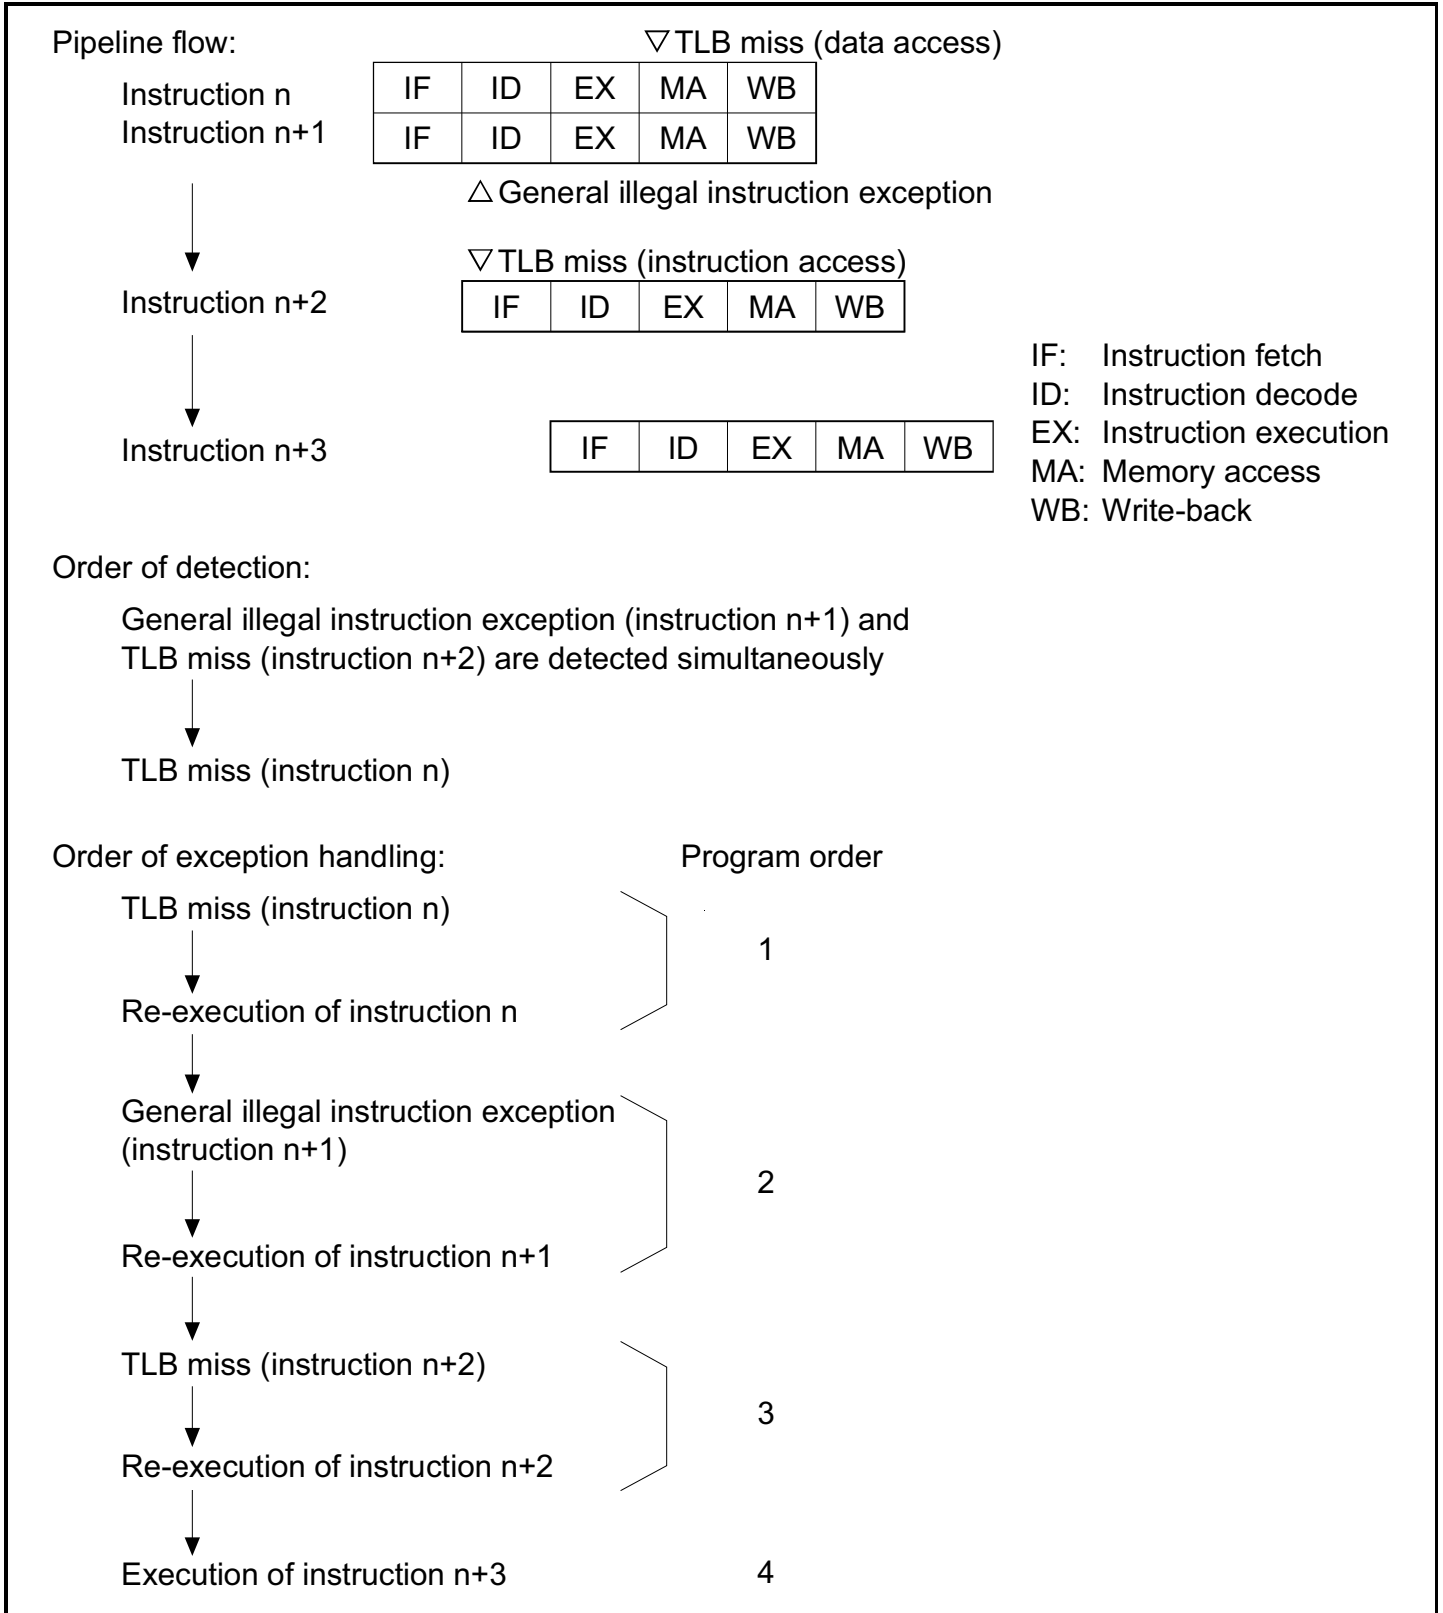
Pipeline flow:

▽TLB miss (data access)

Instruction n

| IF | ID | EX | MA | WB |
|---|---|---|---|---|
| IF | ID | EX | MA | WB |

Instruction n+1

△General illegal instruction exception

▽TLB miss (instruction access)

Instruction n+2

| IF | ID | EX | MA | WB |
|---|---|---|---|---|

Instruction n+3

| IF | ID | EX | MA | WB |
|---|---|---|---|---|

IF: Instruction fetch
ID: Instruction decode
EX: Instruction execution
MA: Memory access
WB: Write-back

Order of detection:

General illegal instruction exception (instruction n+1) and TLB miss (instruction n+2) are detected simultaneously

TLB miss (instruction n)

Order of exception handling:

Program order

TLB miss (instruction n)

1

Re-execution of instruction n

General illegal instruction exception (instruction n+1)

2

Re-execution of instruction n+1

TLB miss (instruction n+2)

3

Re-execution of instruction n+2

Execution of instruction n+3

4